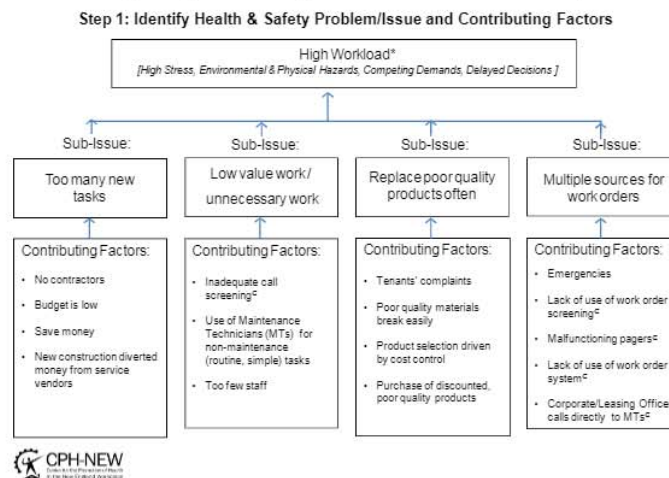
Step 1: Identify Health & Safety Problem/Issue and Contributing Factors

High Workload*
[High Stress, Environmental & Physical Hazards, Competing Demands, Delayed Decisions ]

Sub-Issue:
Too many new tasks

Contributing Factors:
- No contractors
- Budget is low
- Save money
- New construction diverted money from service vendors

Sub-Issue:
Low value work / unnecessary work

Contributing Factors:
- Inadequate call screening$^{c}$
- Use of Maintenance Technicians (MTs) for non-maintenance (routine, simple) tasks
- Too few staff

Sub-Issue:
Replace poor quality products often

Contributing Factors:
- Tenants' complaints
- Poor quality materials break easily
- Product selection driven by cost control
- Purchase of discounted, poor quality products

Sub-Issue:
Multiple sources for work orders

Contributing Factors:
- Emergencies
- Lack of use of work order screening$^{c}$
- Malfunctioning pagers$^{c}$
- Lack of use of work order system$^{c}$
- Corporate/Leasing Office calls directly to MTs$^{c}$

CPH-NEW
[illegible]